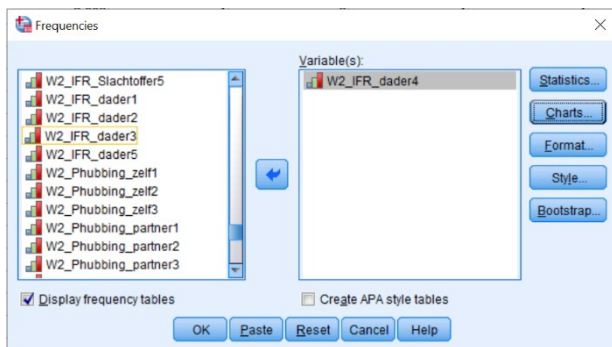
Frequencies

W2_IFR_Slachtoffer5
W2_IFR_dader1
W2_IFR_dader2
W2_IFR_dader3
W2_IFR_dader5
W2_Phubbing_zelf1
W2_Phubbing_zelf2
W2_Phubbing_zelf3
W2_Phubbing_partner1
W2_Phubbing_partner2
W2_Phubbing_partner3

Variable(s):
W2_IFR_dader4

Statistics...
Charts...
Format...
Style...
Bootstrap...

Display frequency tables
Create APA style tables

OK
Paste
Reset
Cancel
Help